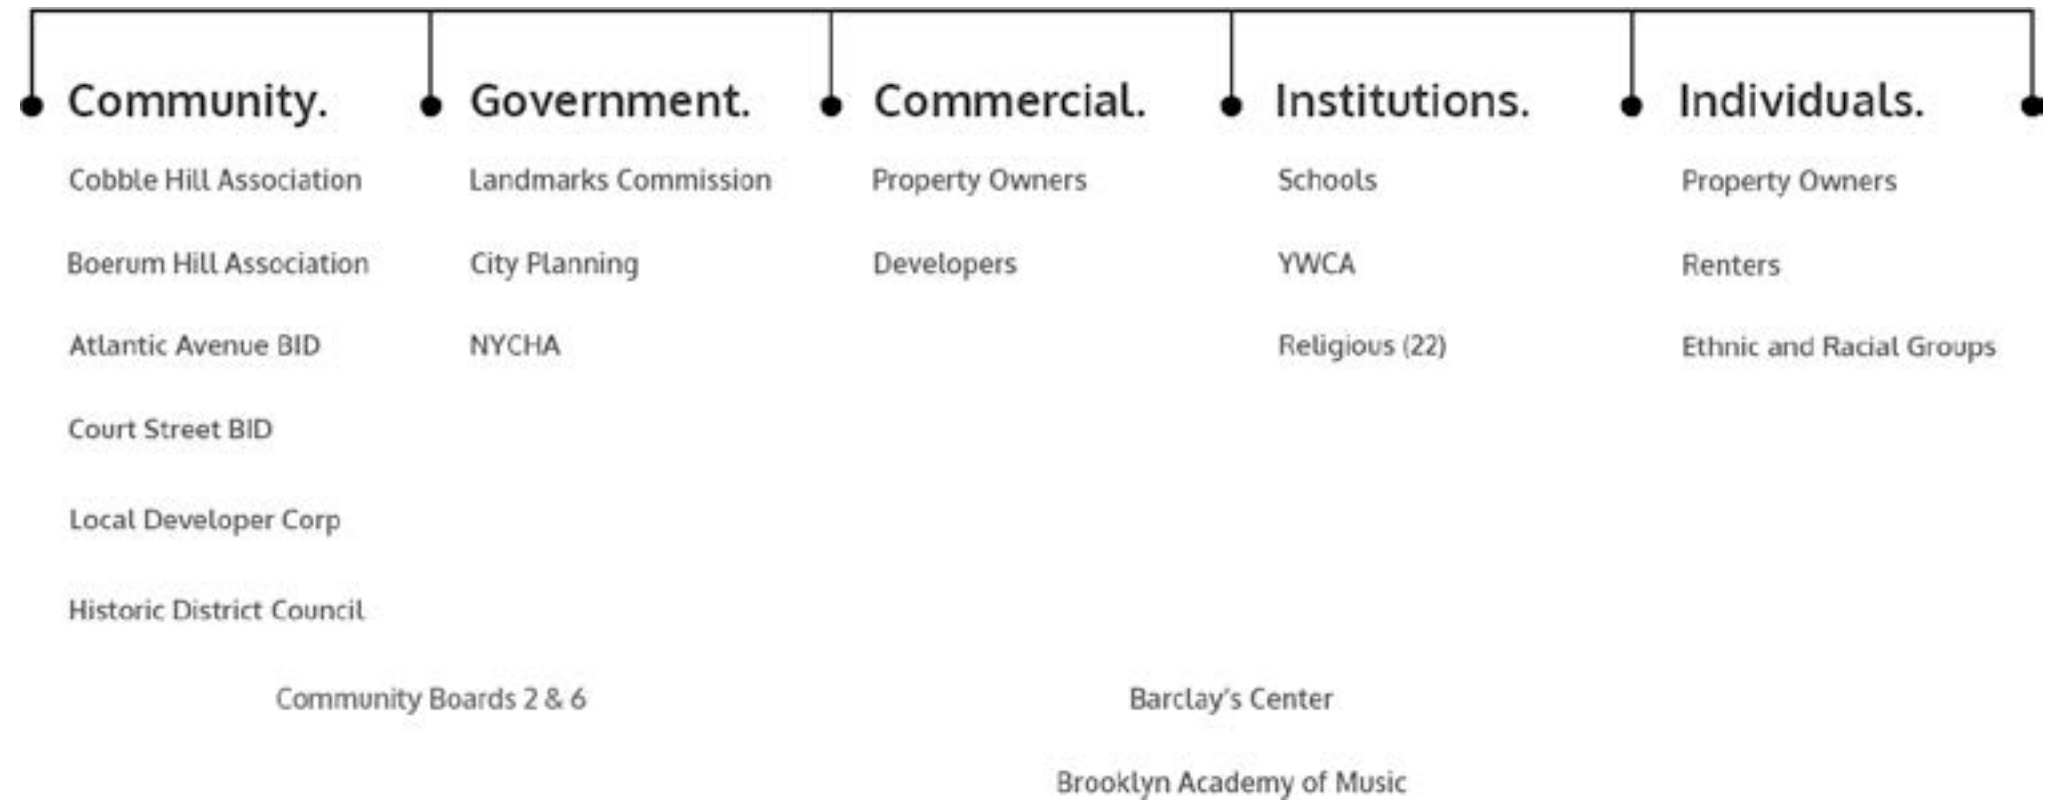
Community.

Cobble Hill Association

Boerum Hill Association

Atlantic Avenue BID

Court Street BID

Local Developer Corp

Historic District Council

Government.

Landmarks Commission

City Planning

NYCHA

Commercial.

Property Owners

Developers

Institutions.

Schools

YWCA

Religious (22)

Individuals.

Property Owners

Renters

Ethnic and Racial Groups

Community Boards 2 & 6

Barclay's Center

Brooklyn Academy of Music